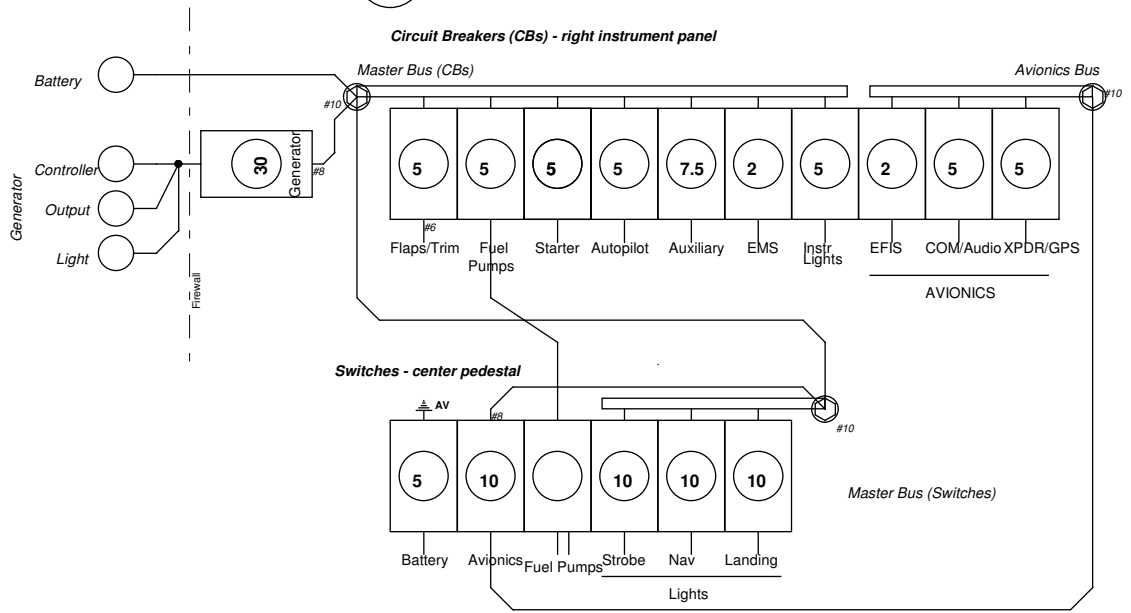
Circuit Breakers (CBs) - right instrument panel

Battery

Master Bus (CBs)

Avionics Bus

#10

#10

Generator

Controller

Output

Light

30

Generator

#8

Firewall

5

5

5

5

7.5

2

5

2

5

5

#6

Flaps/Trim

Fuel Pumps

Starter

Autopilot

Auxiliary

EMS

Instr Lights

EFIS

COM/Audio

XPDR/GPS

AVIONICS

Switches - center pedestal

AV

#8

#10

5

10

10

10

10

Master Bus (Switches)

Battery

Avionics

Fuel Pumps

Strobe

Nav

Landing

Lights